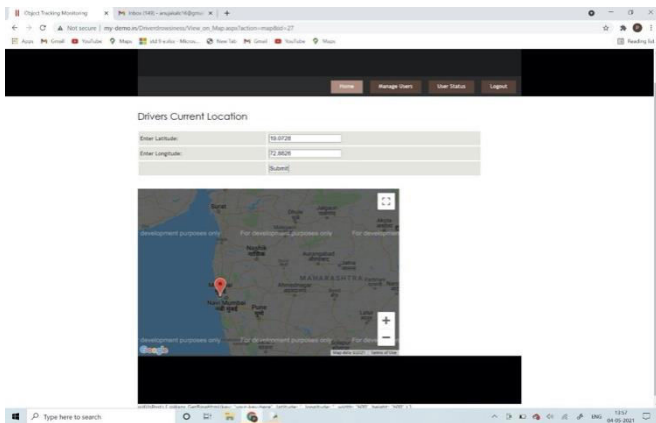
Object Tracking Monitoring × Inbox (149) - anujakale16@gmail × +

← → C ⚠ Not secure | my-demo.in/Driversdrowsiness/View_on_Map.aspx?action=map&id=27

Apps Gmail YouTube Maps std 9 e-doc - Micros... New Tab Gmail YouTube Maps Reading list

Home Manage Users User Status Logout

Drivers Current Location

| Enter Latitude: | 19.0728 |
|---|---|
| Enter Longitude: | 72.8826 |
| | Submit |

development purposes only For development purposes only For development

Surat
Nashik
Aurangabad
MAHARASHTRA
Mumbai
Navi Mumbai
Pune

development purposes only For development purposes only For development

Google Map data ©2021 Terms of Use

Type here to search

ENG 13:57 04-05-2021